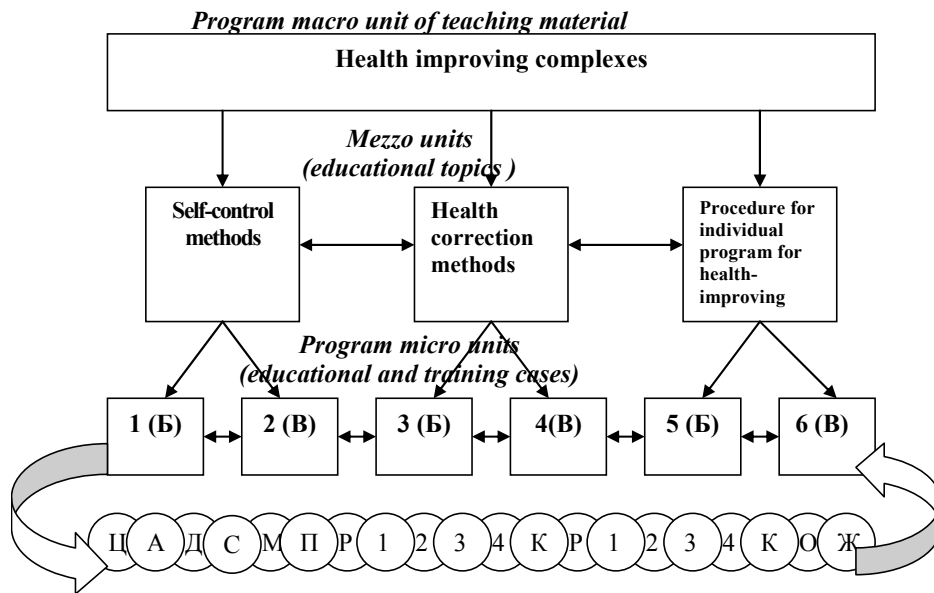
Program macro unit of teaching material

Health improving complexes

Mezzo units (educational topics )

Self-control methods

Health correction methods

Procedure for individual program for health-improving

Program micro units (educational and training cases)

1 (Б)

2 (В)

3 (Б)

4(В)

5 (Б)

6 (В)

Ц А Д С М П Р 1 2 3 4 К Р 1 2 3 4 К О Ж